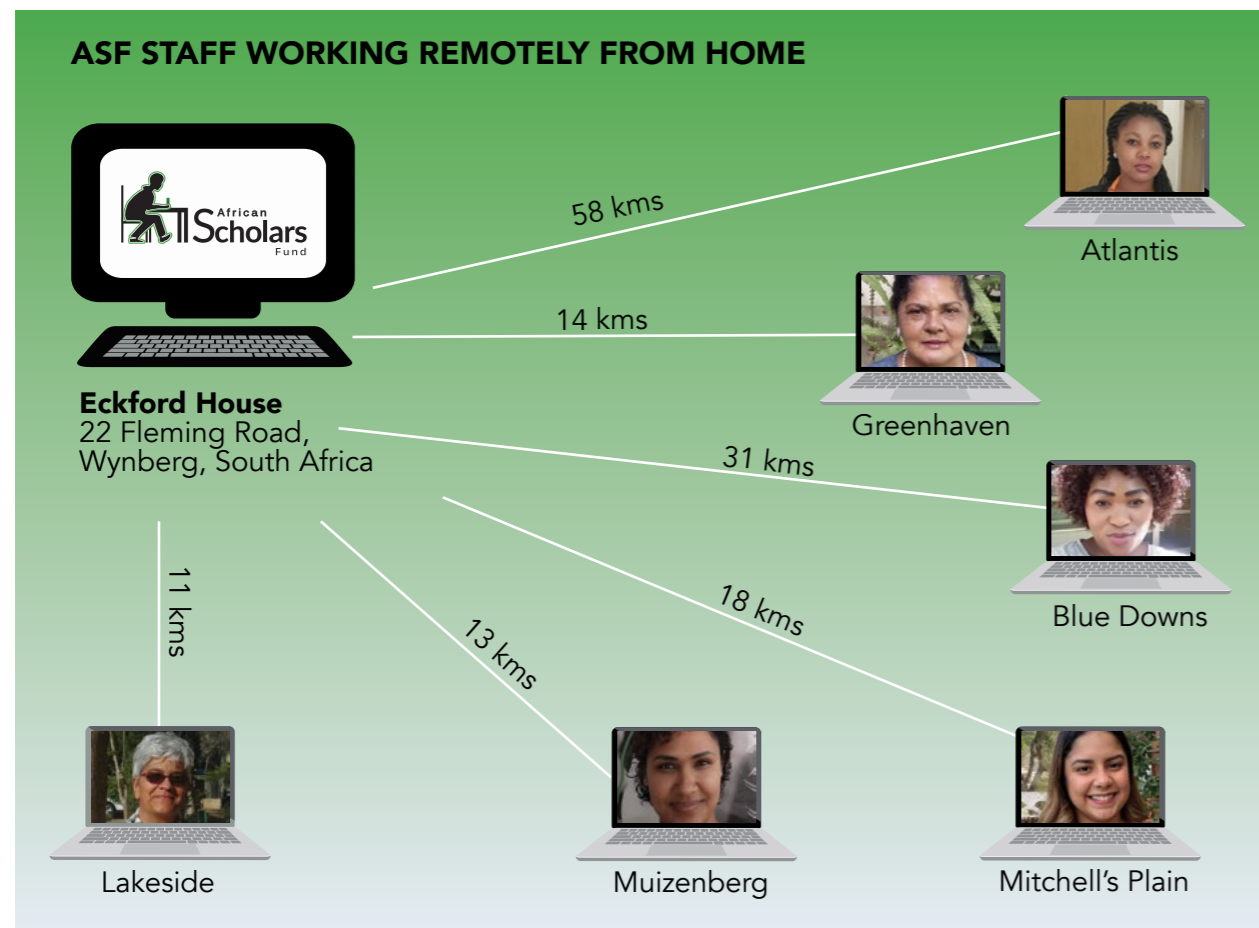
ASF STAFF WORKING REMOTELY FROM HOME

African Scholars Fund

Eckford House
22 Fleming Road,
Wynberg, South Africa

58 kms

Atlantis

14 kms

Greenhaven

31 kms

Blue Downs

18 kms

13 kms

11 kms

Lakeside

Muizenberg

Mitchell's Plain